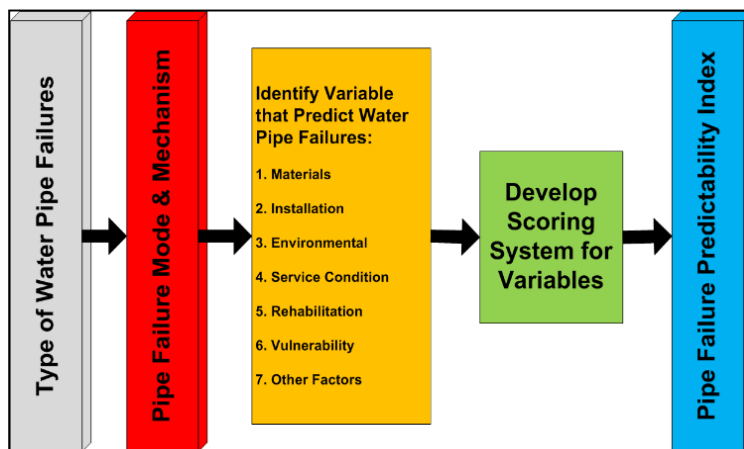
Type of Water Pipe Failures

Pipe Failure Mode & Mechanism

Identify Variable that Predict Water Pipe Failures:

1. Materials
2. Installation
3. Environmental
4. Service Condition
5. Rehabilitation
6. Vulnerability
7. Other Factors

Develop Scoring System for Variables

Pipe Failure Predictability Index